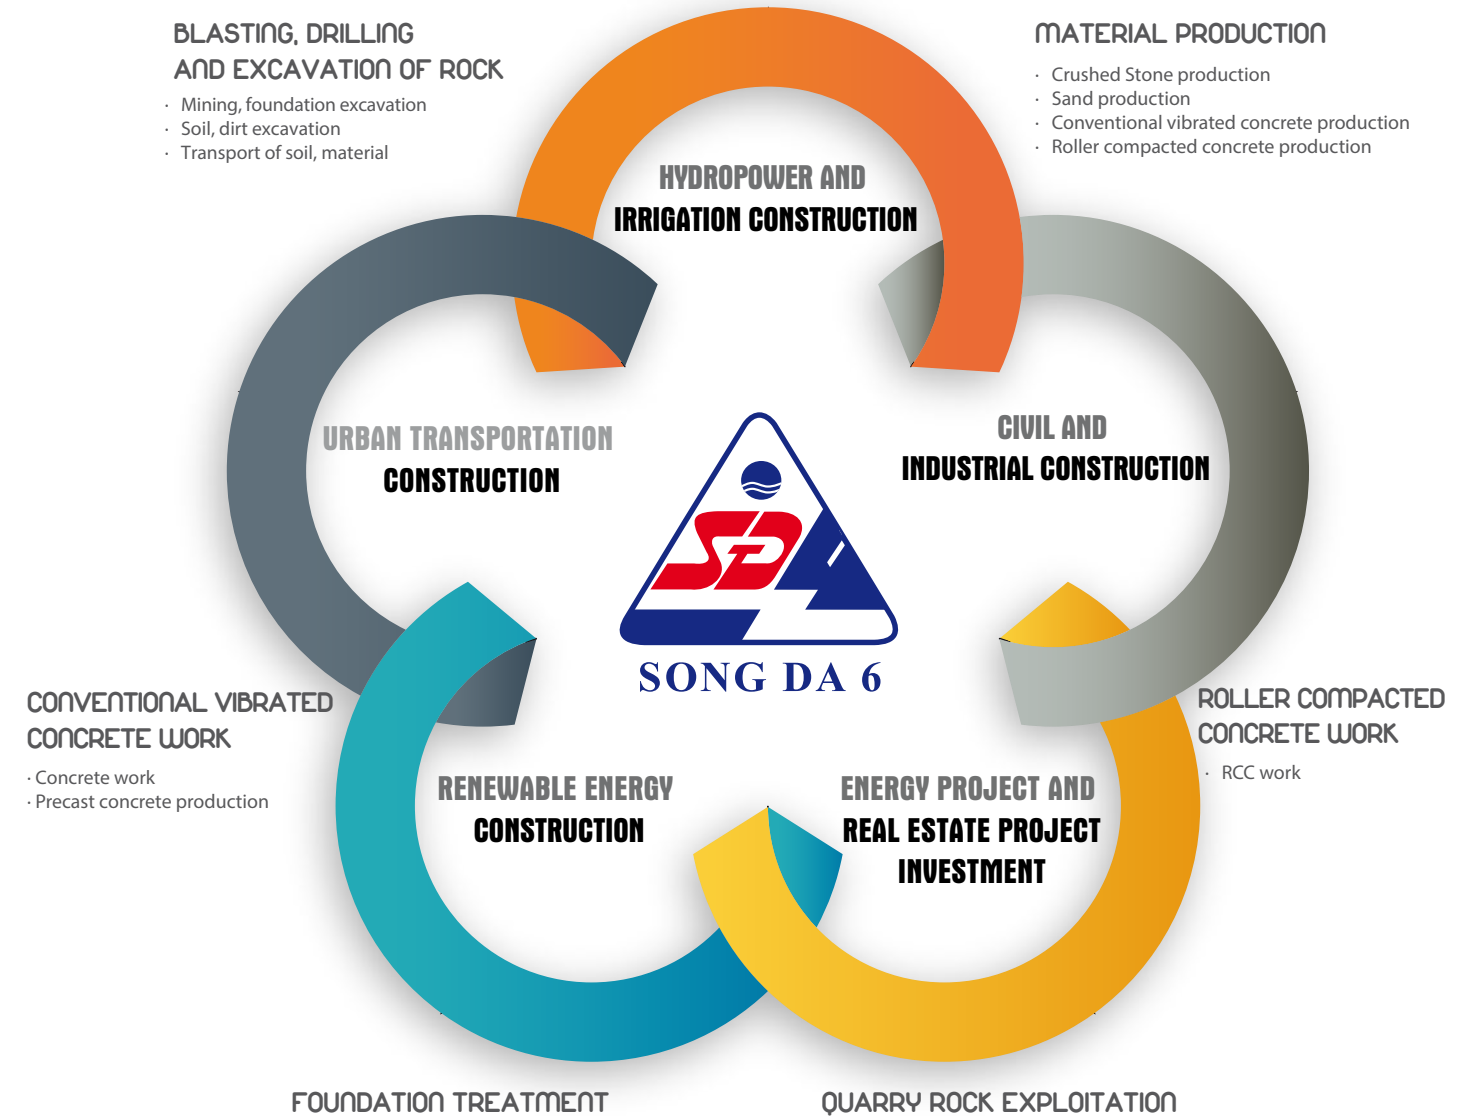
BLASTING, DRILLING AND EXCAVATION OF ROCK

· Mining, foundation excavation
· Soil, dirt excavation
· Transport of soil, material

MATERIAL PRODUCTION

· Crushed Stone production
· Sand production
· Conventional vibrated concrete production
· Roller compacted concrete production

HYDROPOWER AND IRRIGATION CONSTRUCTION

URBAN TRANSPORTATION CONSTRUCTION

CIVIL AND INDUSTRIAL CONSTRUCTION

SD6

SONG DA 6

CONVENTIONAL VIBRATED CONCRETE WORK

· Concrete work
· Precast concrete production

ROLLER COMPACTED CONCRETE WORK

· RCC work

RENEWABLE ENERGY CONSTRUCTION

ENERGY PROJECT AND REAL ESTATE PROJECT INVESTMENT

FOUNDATION TREATMENT

QUARRY ROCK EXPLOITATION